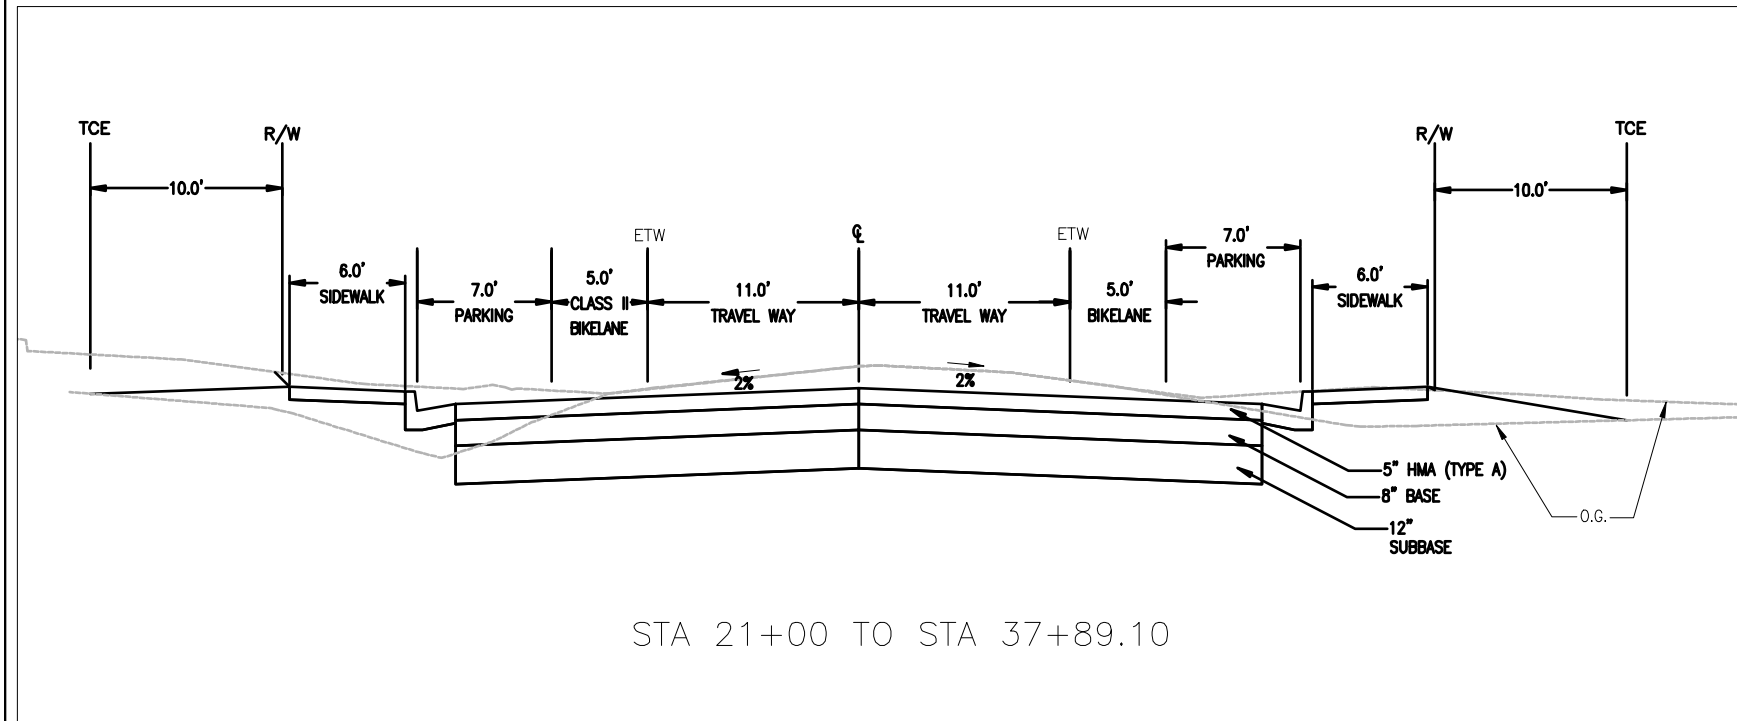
TCE

R/W

10.0'

6.0'
SIDEWALK

7.0'
PARKING

5.0'
CLASS II
BIKELANE

ETW

11.0'
TRAVEL WAY

℄

11.0'
TRAVEL WAY

ETW

5.0'
BIKELANE

7.0'
PARKING

6.0'
SIDEWALK

R/W

TCE

10.0'

2%

2%

5" HMA (TYPE A)

8" BASE

12"
SUBBASE

O.G.

STA 21+00 TO STA 37+89.10